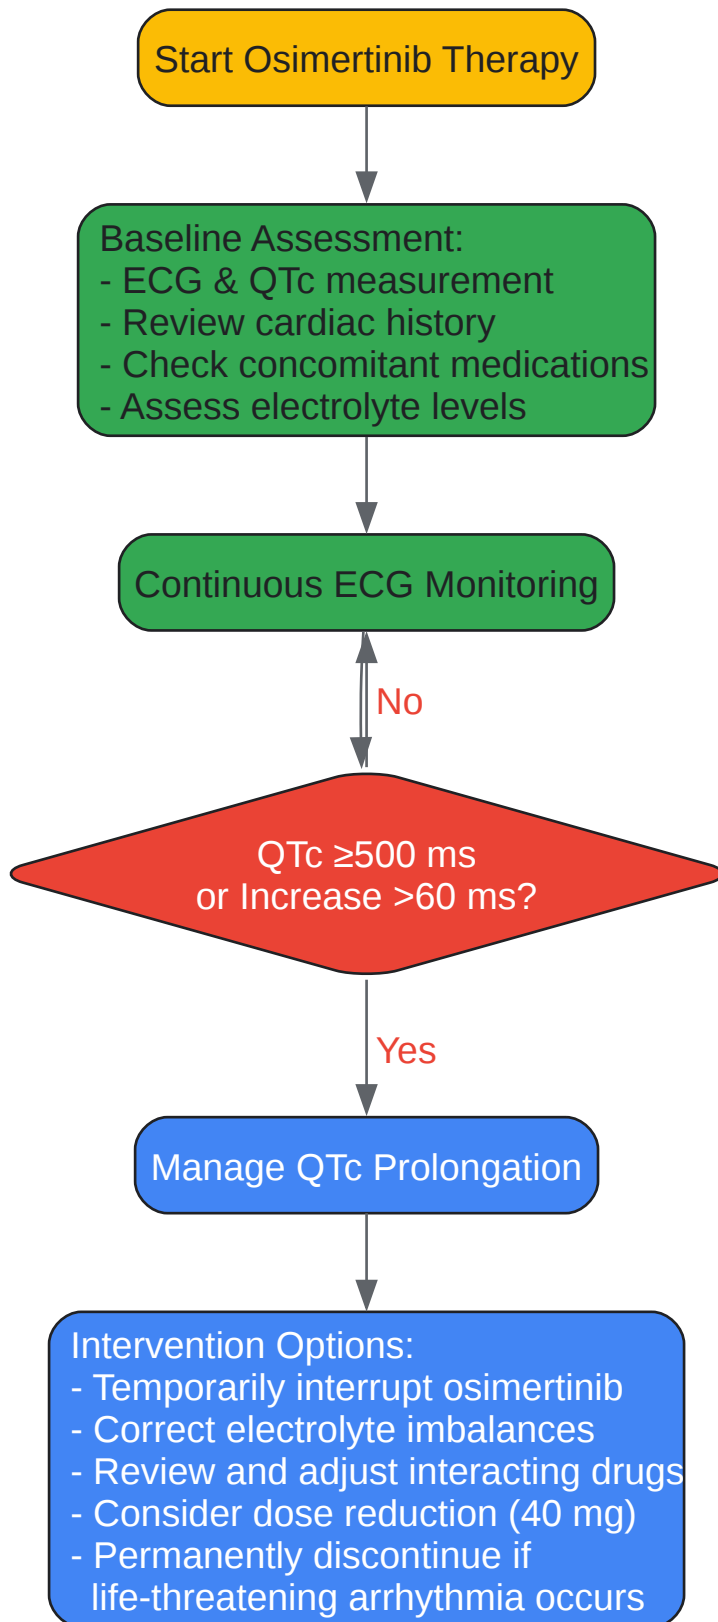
Start Osimertinib Therapy

Baseline Assessment:
- ECG & QTc measurement
- Review cardiac history
- Check concomitant medications
- Assess electrolyte levels

Continuous ECG Monitoring

No

QTc ≥500 ms
or Increase >60 ms?

Yes

Manage QTc Prolongation

Intervention Options:
- Temporarily interrupt osimertinib
- Correct electrolyte imbalances
- Review and adjust interacting drugs
- Consider dose reduction (40 mg)
- Permanently discontinue if life-threatening arrhythmia occurs